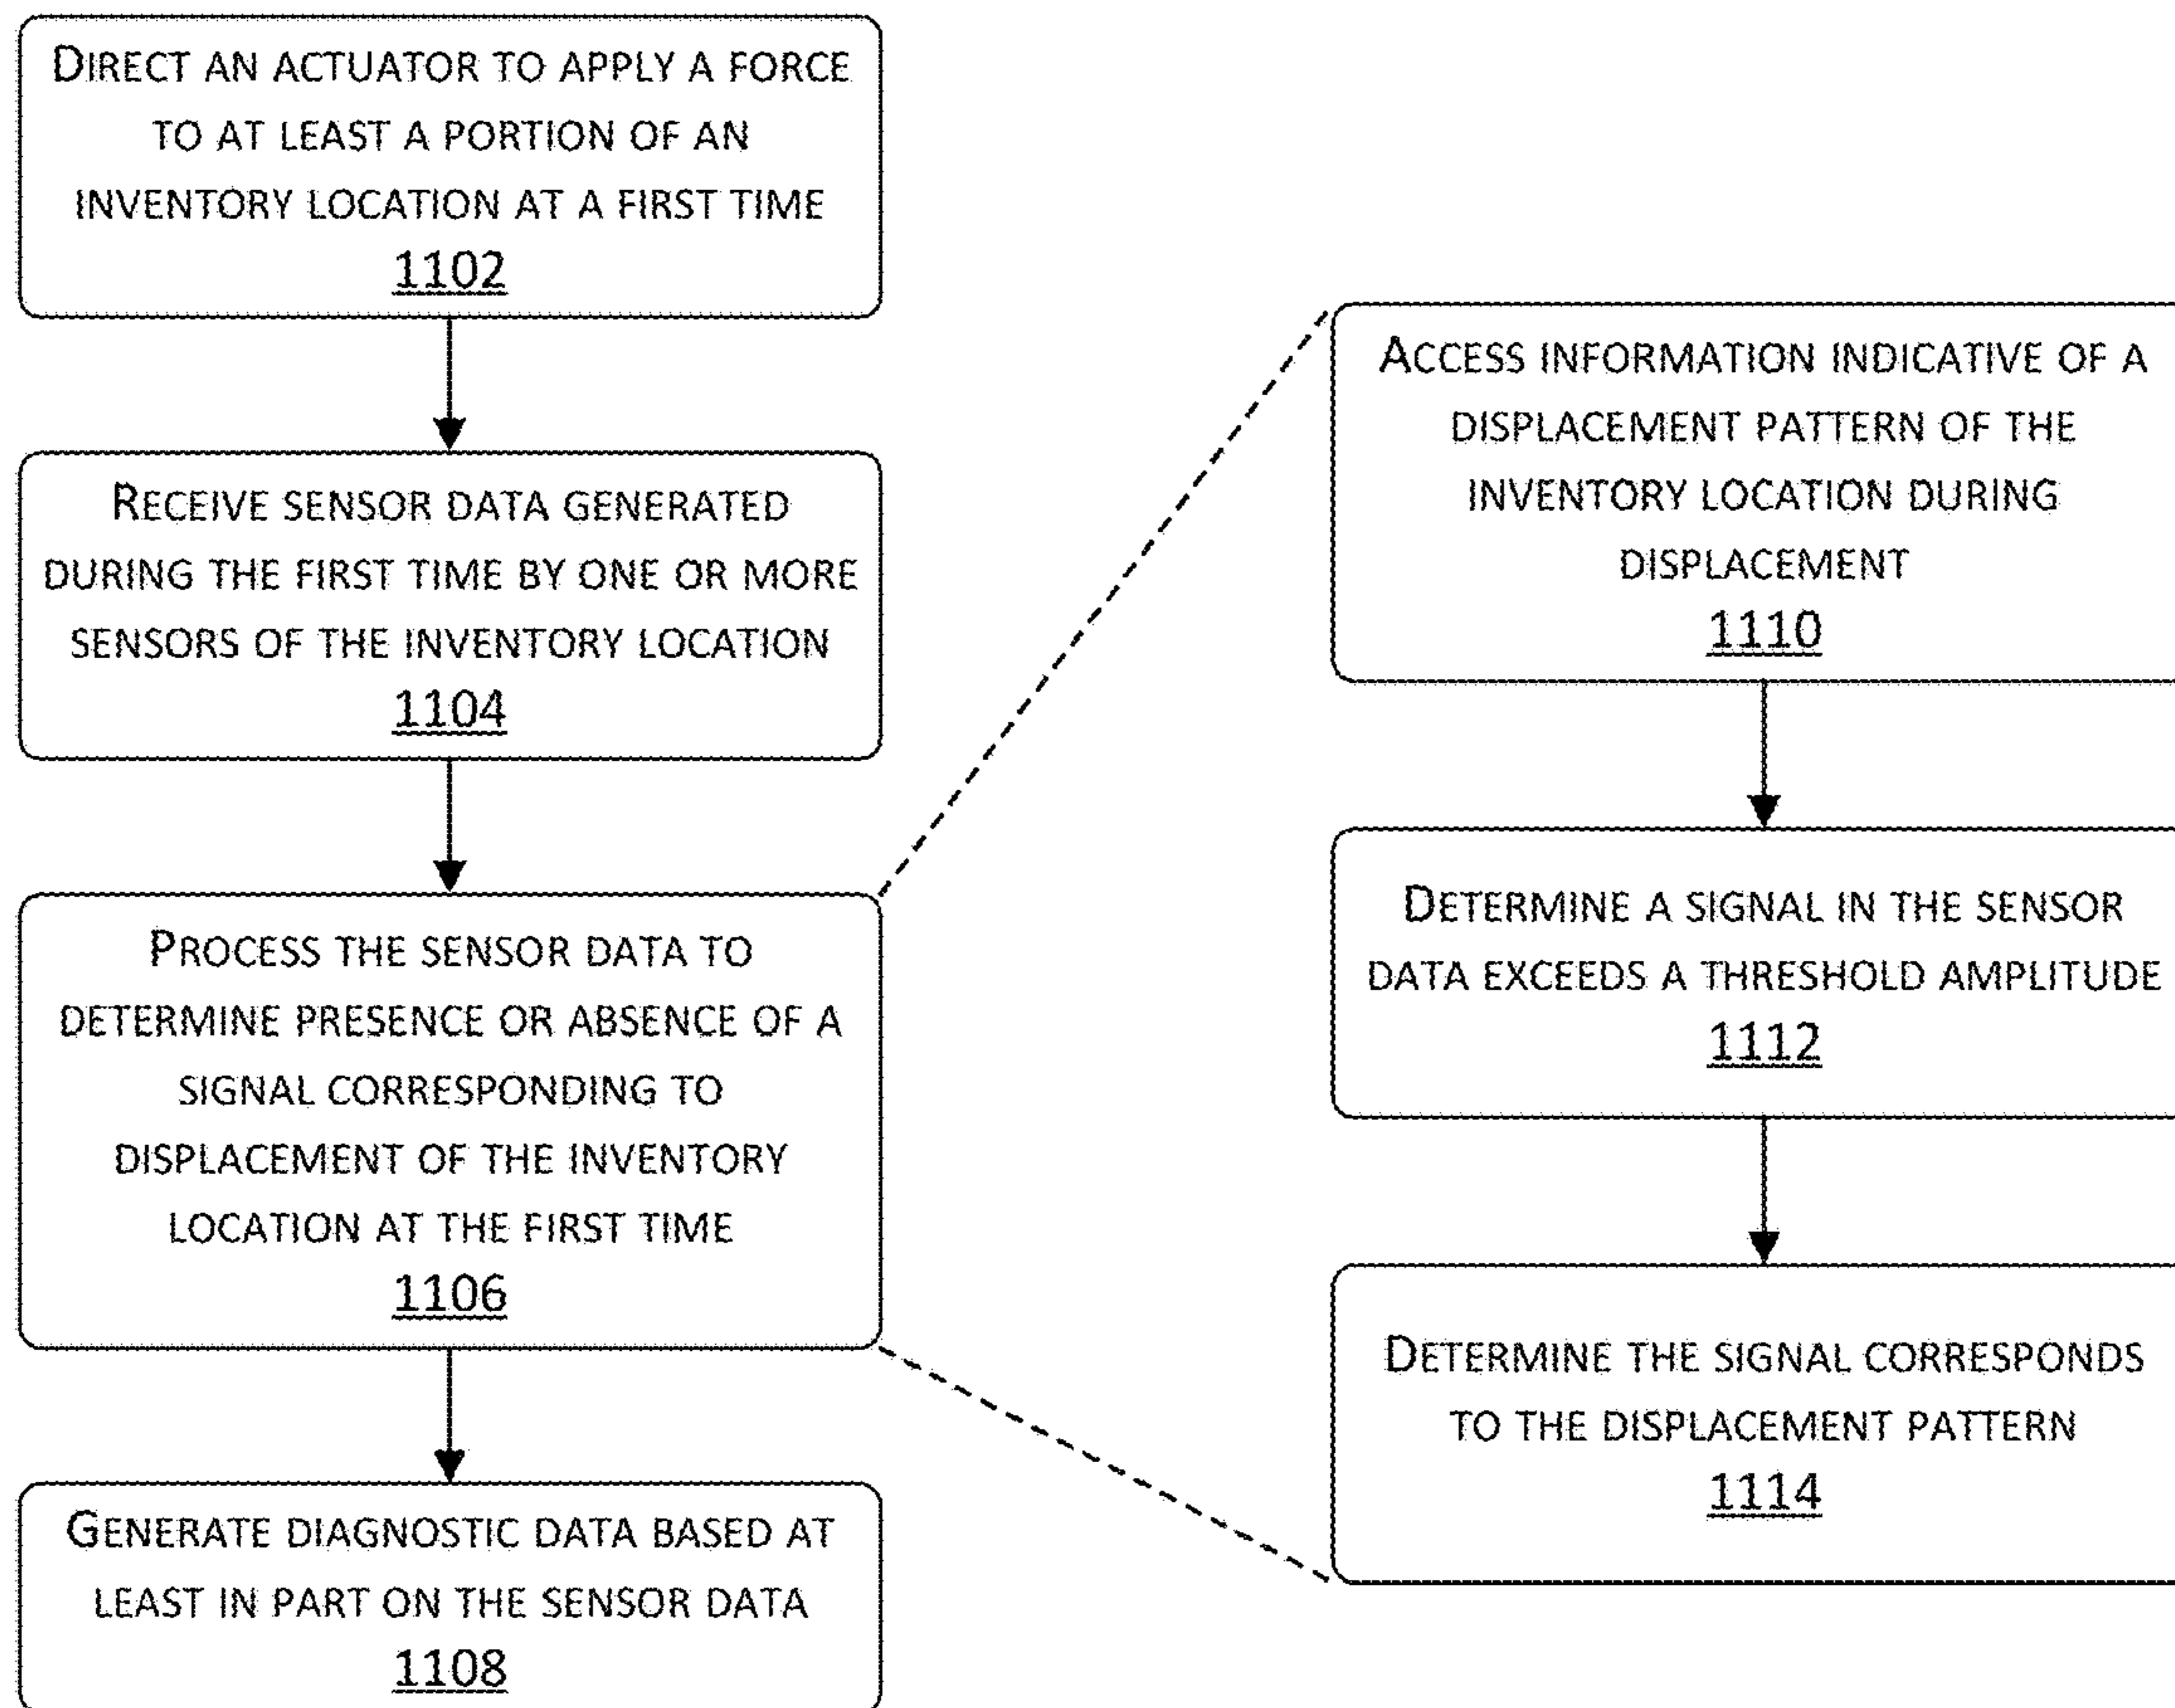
DIRECT AN ACTUATOR TO APPLY A FORCE TO AT LEAST A PORTION OF AN INVENTORY LOCATION AT A FIRST TIME
1102

RECEIVE SENSOR DATA GENERATED DURING THE FIRST TIME BY ONE OR MORE SENSORS OF THE INVENTORY LOCATION
1104

PROCESS THE SENSOR DATA TO DETERMINE PRESENCE OR ABSENCE OF A SIGNAL CORRESPONDING TO DISPLACEMENT OF THE INVENTORY LOCATION AT THE FIRST TIME
1106

GENERATE DIAGNOSTIC DATA BASED AT LEAST IN PART ON THE SENSOR DATA
1108

ACCESS INFORMATION INDICATIVE OF A DISPLACEMENT PATTERN OF THE INVENTORY LOCATION DURING DISPLACEMENT
1110

DETERMINE A SIGNAL IN THE SENSOR DATA EXCEEDS A THRESHOLD AMPLITUDE
1112

DETERMINE THE SIGNAL CORRESPONDS TO THE DISPLACEMENT PATTERN
1114